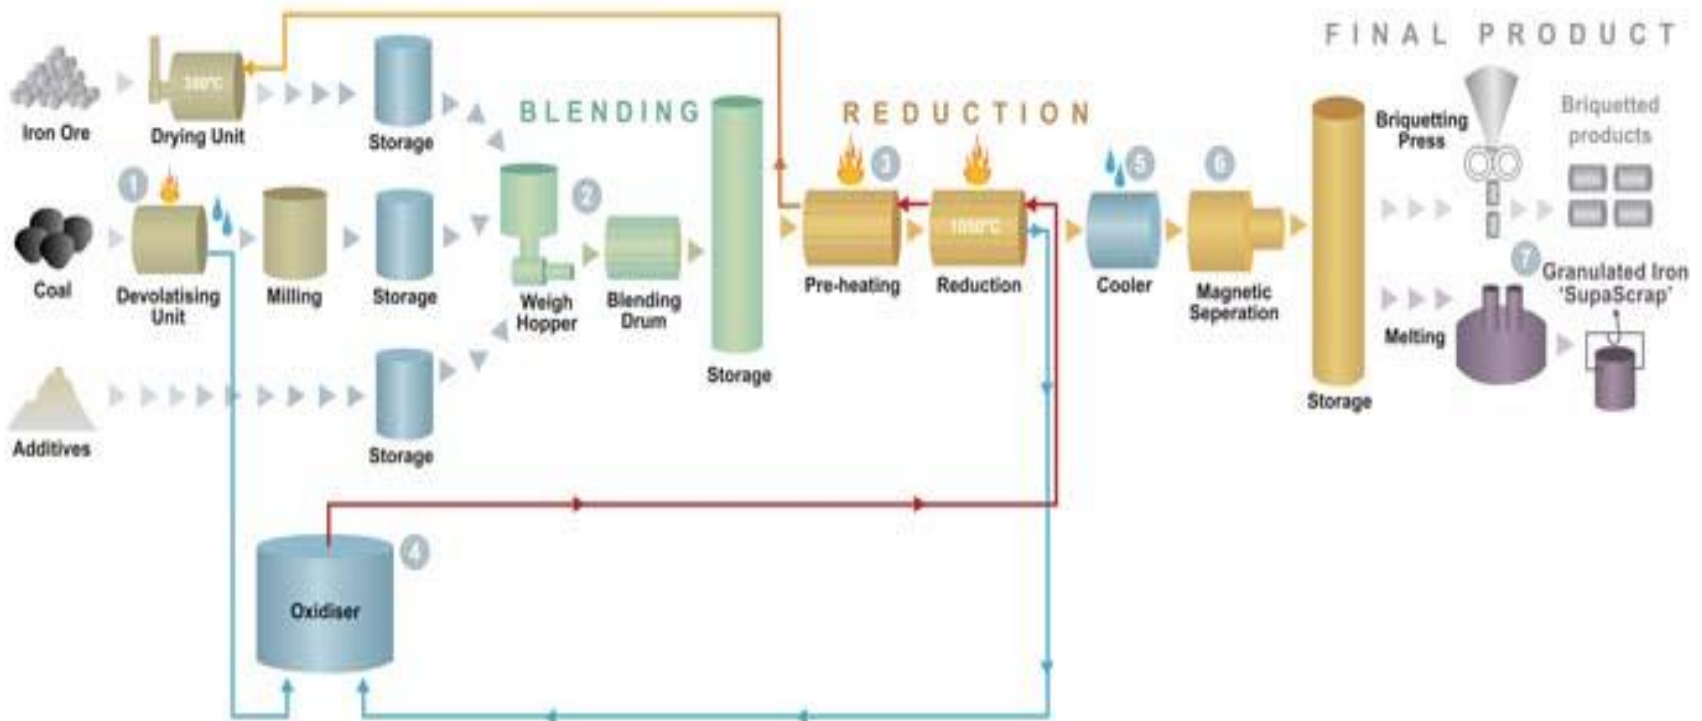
FINAL PRODUCT

BLENDING

REDUCTION

Iron Ore

300°C

Drying Unit

Storage

Coal

1

Devolatising Unit

Milling

Storage

2

Weigh Hopper

Blending Drum

Storage

3

Pre-heating

1050°C

Reduction

5

Cooler

6

Magnetic Seperation

Storage

Briquetting Press

Briquetted products

7

Granulated Iron 'SupaScrap'

Melting

Additives

Storage

4

Oxidiser